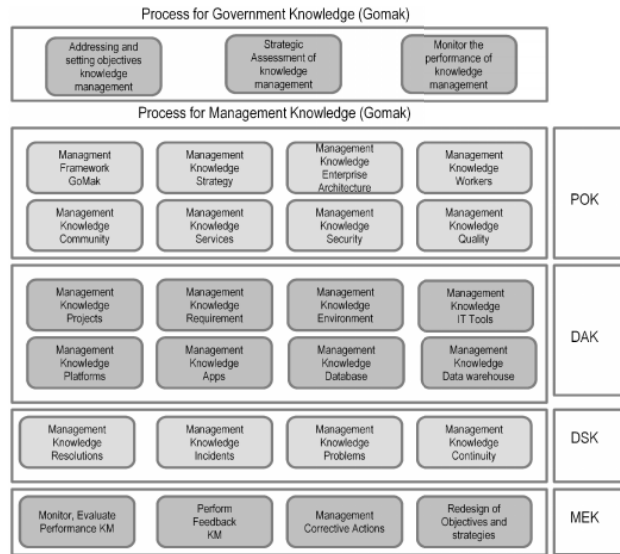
Process for Government Knowledge (Gomak)

Addressing and setting objectives knowledge management

Strategic Assessment of knowledge management

Monitor the performance of knowledge management

Process for Management Knowledge (Gomak)

Managment Framework GoMak

Management Knowledge Strategy

Management Knowledge Enterprise Architecture

Management Knowledge Workers

Management Knowledge Community

Management Knowledge Services

Management Knowledge Security

Management Knowledge Quality

POK

Management Knowledge Projects

Management Knowledge Requirement

Management Knowledge Environment

Management Knowledge IT Tools

Management Knowledge Platforms

Management Knowledge Apps

Management Knowledge Database

Management Knowledge Data warehouse

DAK

Management Knowledge Resolutions

Management Knowledge Incidents

Management Knowledge Problems

Management Knowledge Continuity

DSK

Monitor, Evaluate Performance KM

Perform Feedback KM

Management Corrective Actions

Redesign of Objectives and strategies

MEK